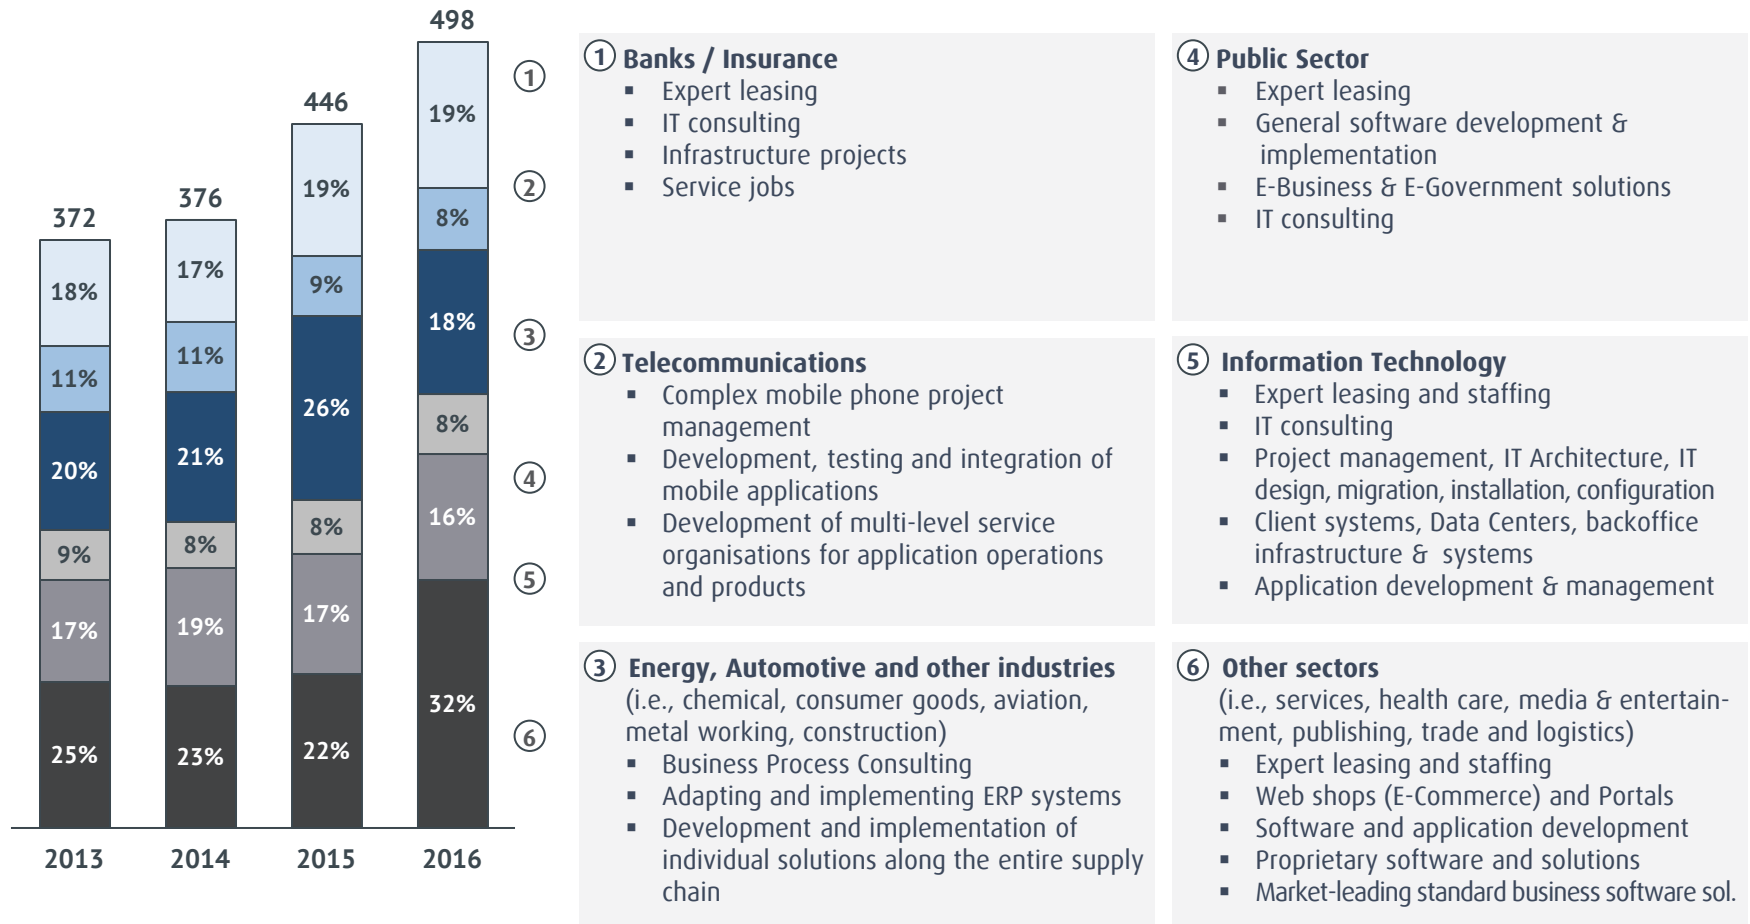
| | 2013 | 2014 | 2015 | 2016 |
|---|---|---|---|---|
| Total | 372 | 376 | 446 | 498 |
| ① | 18% | 17% | 19% | 19% |
| ② | 11% | 11% | 9% | 8% |
| ③ | 20% | 21% | 26% | 18% |
| ④ | 9% | 8% | 8% | 8% |
| ⑤ | 17% | 19% | 17% | 16% |
| ⑥ | 25% | 23% | 22% | 32% |

① Banks / Insurance
- Expert leasing
- IT consulting
- Infrastructure projects
- Service jobs

② Telecommunications
- Complex mobile phone project management
- Development, testing and integration of mobile applications
- Development of multi-level service organisations for application operations and products

③ Energy, Automotive and other industries
(i.e., chemical, consumer goods, aviation, metal working, construction)
- Business Process Consulting
- Adapting and implementing ERP systems
- Development and implementation of individual solutions along the entire supply chain

④ Public Sector
- Expert leasing
- General software development & implementation
- E-Business & E-Government solutions
- IT consulting

⑤ Information Technology
- Expert leasing and staffing
- IT consulting
- Project management, IT Architecture, IT design, migration, installation, configuration
- Client systems, Data Centers, backoffice infrastructure & systems
- Application development & management

⑥ Other sectors
(i.e., services, health care, media & entertainment, publishing, trade and logistics)
- Expert leasing and staffing
- Web shops (E-Commerce) and Portals
- Software and application development
- Proprietary software and solutions
- Market-leading standard business software sol.